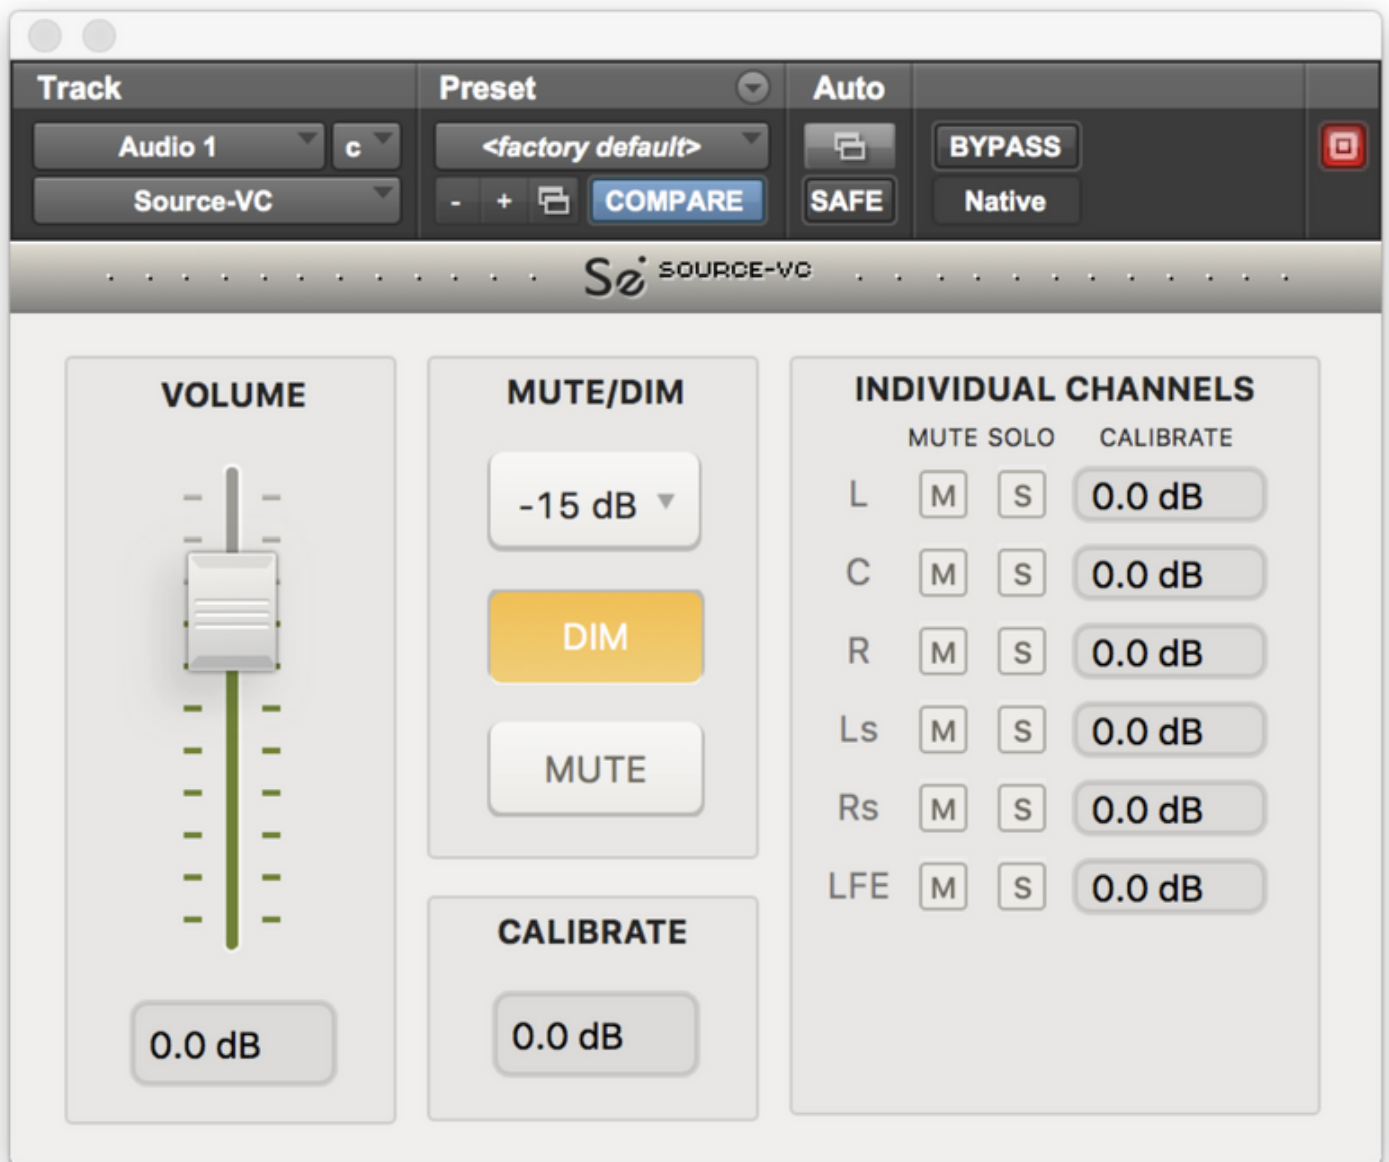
Track
Audio 1
c
Source-VC
Preset
<factory default>
- + COMPARE
Auto
SAFE
BYPASS
Native

Se SOURCE-VC

VOLUME
0.0 dB

MUTE/DIM
-15 dB
DIM
MUTE

CALIBRATE
0.0 dB

INDIVIDUAL CHANNELS
MUTE SOLO CALIBRATE
L M S 0.0 dB
C M S 0.0 dB
R M S 0.0 dB
Ls M S 0.0 dB
Rs M S 0.0 dB
LFE M S 0.0 dB